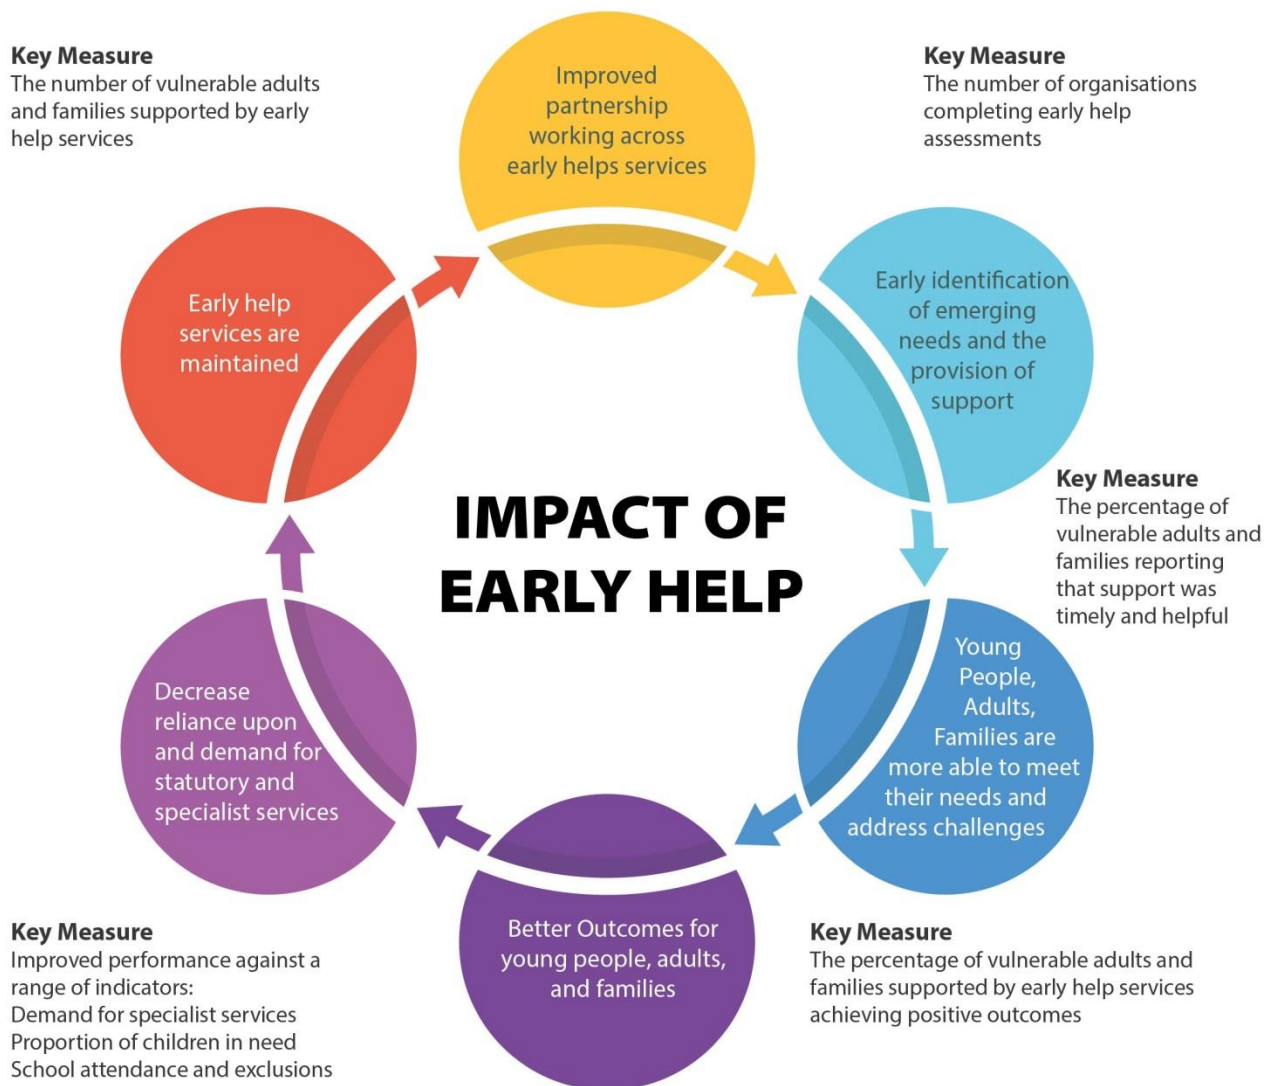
Key Measure
The number of vulnerable adults and families supported by early help services

Improved partnership working across early helps services

Key Measure
The number of organisations completing early help assessments

Early help services are maintained

Early identification of emerging needs and the provision of support

IMPACT OF EARLY HELP

Key Measure
The percentage of vulnerable adults and families reporting that support was timely and helpful

Decrease reliance upon and demand for statutory and specialist services

Young People, Adults, Families are more able to meet their needs and address challenges

Better Outcomes for young people, adults, and families

Key Measure
Improved performance against a range of indicators:
Demand for specialist services
Proportion of children in need
School attendance and exclusions

Key Measure
The percentage of vulnerable adults and families supported by early help services achieving positive outcomes